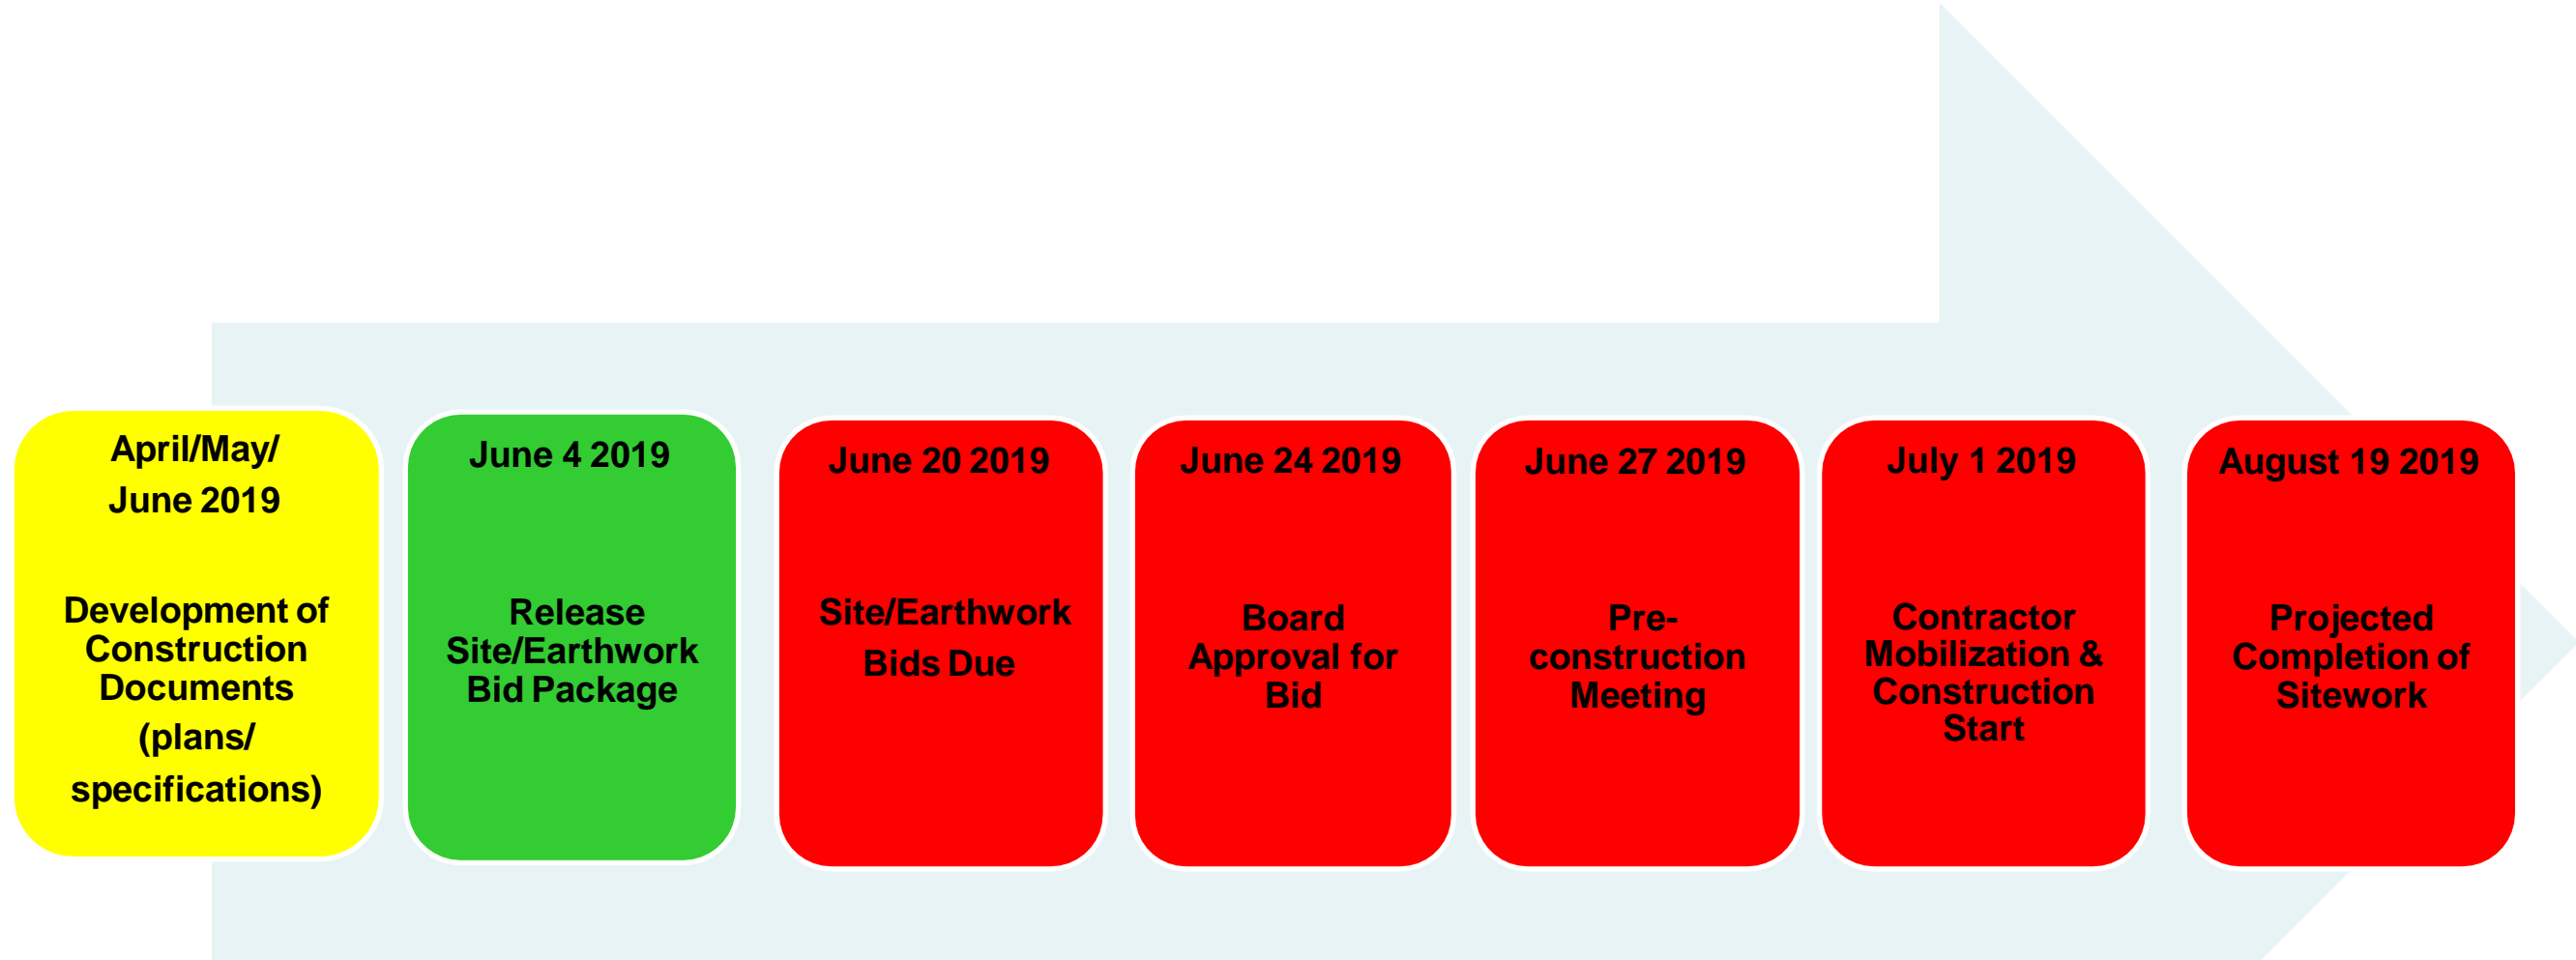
April/May/
June 2019

Development of Construction Documents (plans/ specifications)

June 4 2019

Release Site/Earthwork Bid Package

June 20 2019

Site/Earthwork Bids Due

June 24 2019

Board Approval for Bid

June 27 2019

Pre-construction Meeting

July 1 2019

Contractor Mobilization & Construction Start

August 19 2019

Projected Completion of Sitework